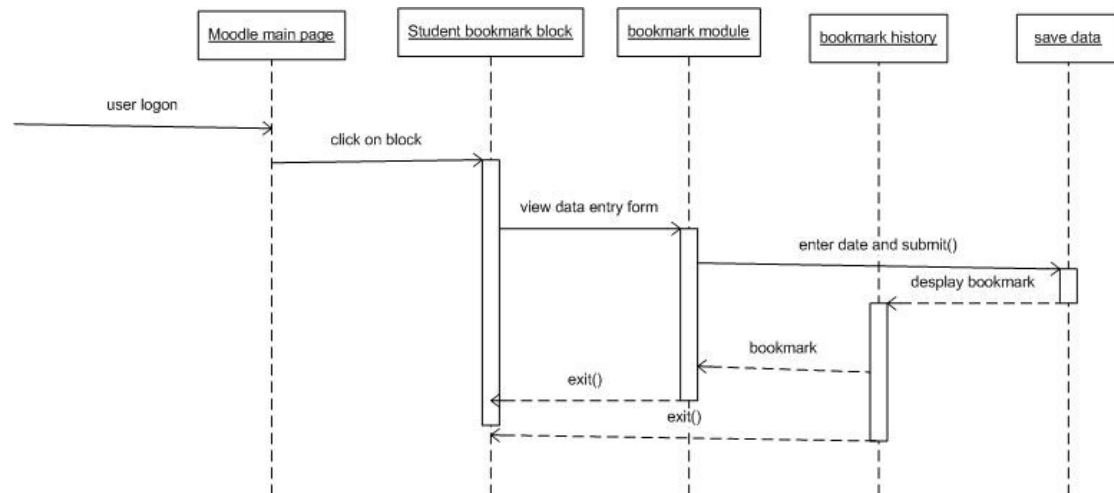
Moodle main page

Student bookmark block

bookmark module

bookmark history

save data

user logon

click on block

view data entry form

enter date and submit()

desplay bookmark

bookmark

exit()

exit()